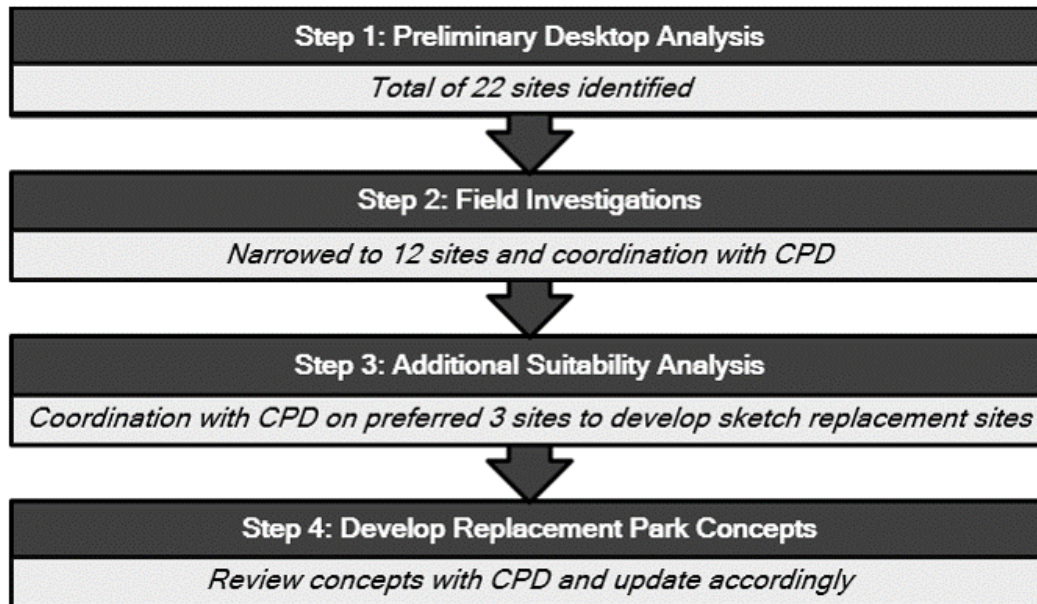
Step 1: Preliminary Desktop Analysis

*Total of 22 sites identified*

Step 2: Field Investigations

*Narrowed to 12 sites and coordination with CPD*

Step 3: Additional Suitability Analysis

*Coordination with CPD on preferred 3 sites to develop sketch replacement sites*

Step 4: Develop Replacement Park Concepts

*Review concepts with CPD and update accordingly*